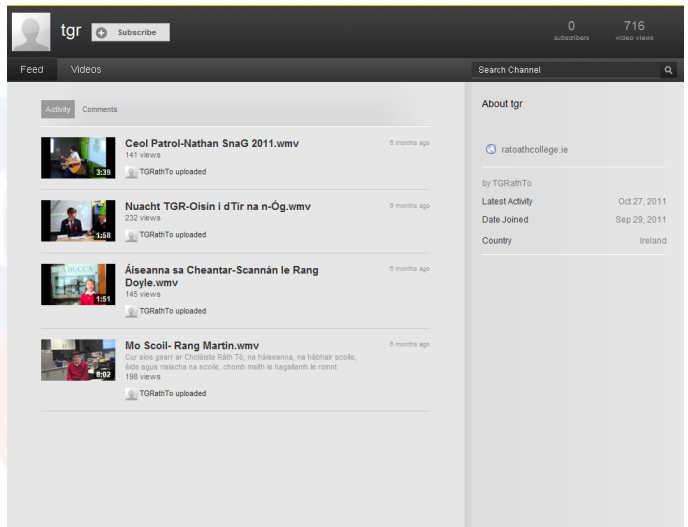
tgr

Subscribe

0
subscribers

716
video views

Feed

Videos

Search Channel

Activity

Comments

3:39

Ceol Patrol-Nathan SnaG 2011.wmv

141 views

TGRathTo uploaded

8 months ago

1:58

Nuacht TGR-Oisín i dTír na n-Óg.wmv

232 views

TGRathTo uploaded

8 months ago

1:51

Áiseanna sa Cheantar-Scannán le Rang Doyle.wmv

145 views

TGRathTo uploaded

8 months ago

9:02

Mo Scoil- Rang Martin.wmv

Cur síos gearr ar Choláiste Ráth Tó, na háiseanna, na hábhair scoile, éide agus rialacha na scoile, chomh maith le hagallamh le roinnt

198 views

TGRathTo uploaded

8 months ago

About tgr

ratoathcollege.ie

by TGRathTo

| | |
|---|---|
| Latest Activity | Oct 27, 2011 |
| Date Joined | Sep 29, 2011 |
| Country | Ireland |